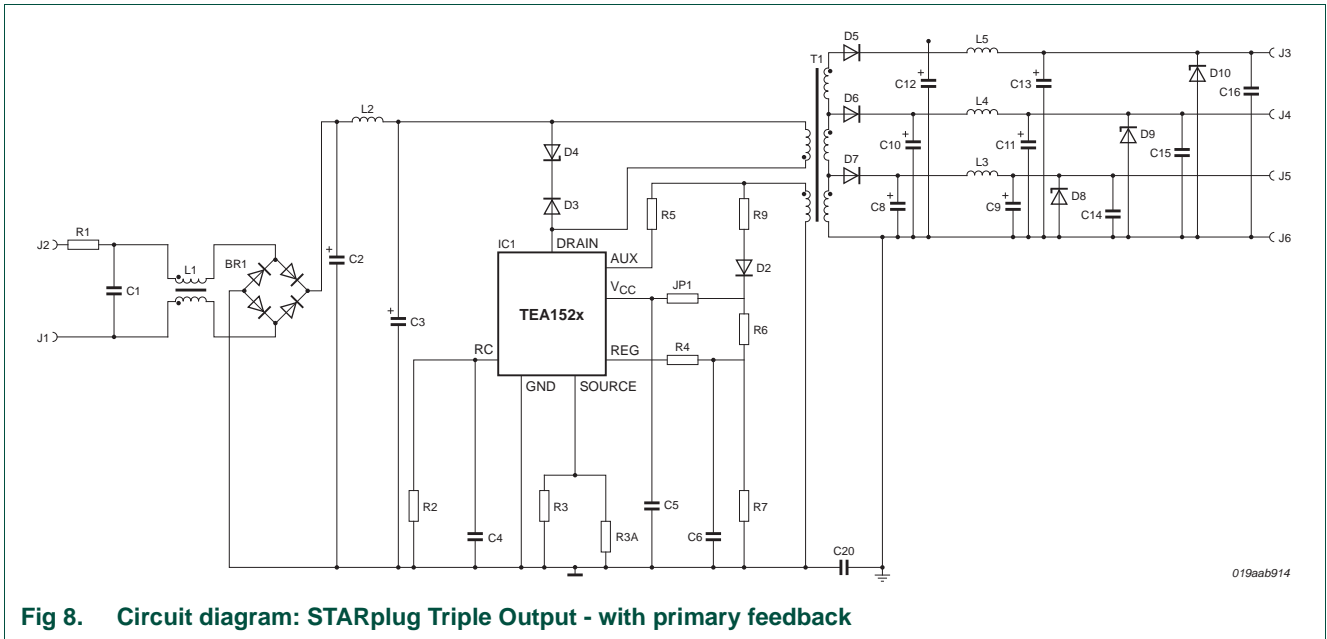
J2
J1
R1
C1
L1
BR1
L2
C2
C3
D4
D3
IC1
DRAIN
AUX
R5
TEA152x
$V_{CC}$
JP1
RC
REG
R4
GND
SOURCE
R2
C4
R3
R3A
C5
C6
R9
D2
R6
R7
T1
D5
D6
D7
C12
C10
C8
L5
L4
L3
C13
C11
C9
D8
D9
C14
D10
C15
C16
J3
J4
J5
J6
C20
019aab914

Fig 8. Circuit diagram: STARplug Triple Output - with primary feedback